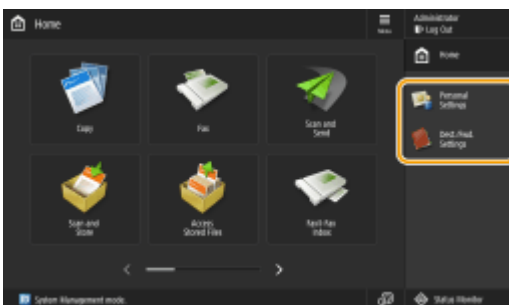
Home

Menu

Administrator
Log Out

Home

Copy

Fax

Scan and Send

Personal Settings

Dest./Fwd. Settings

Scan and Store

Access Stored Files

Fax/I-Fax Inbox

System Management mode.

Status Monitor